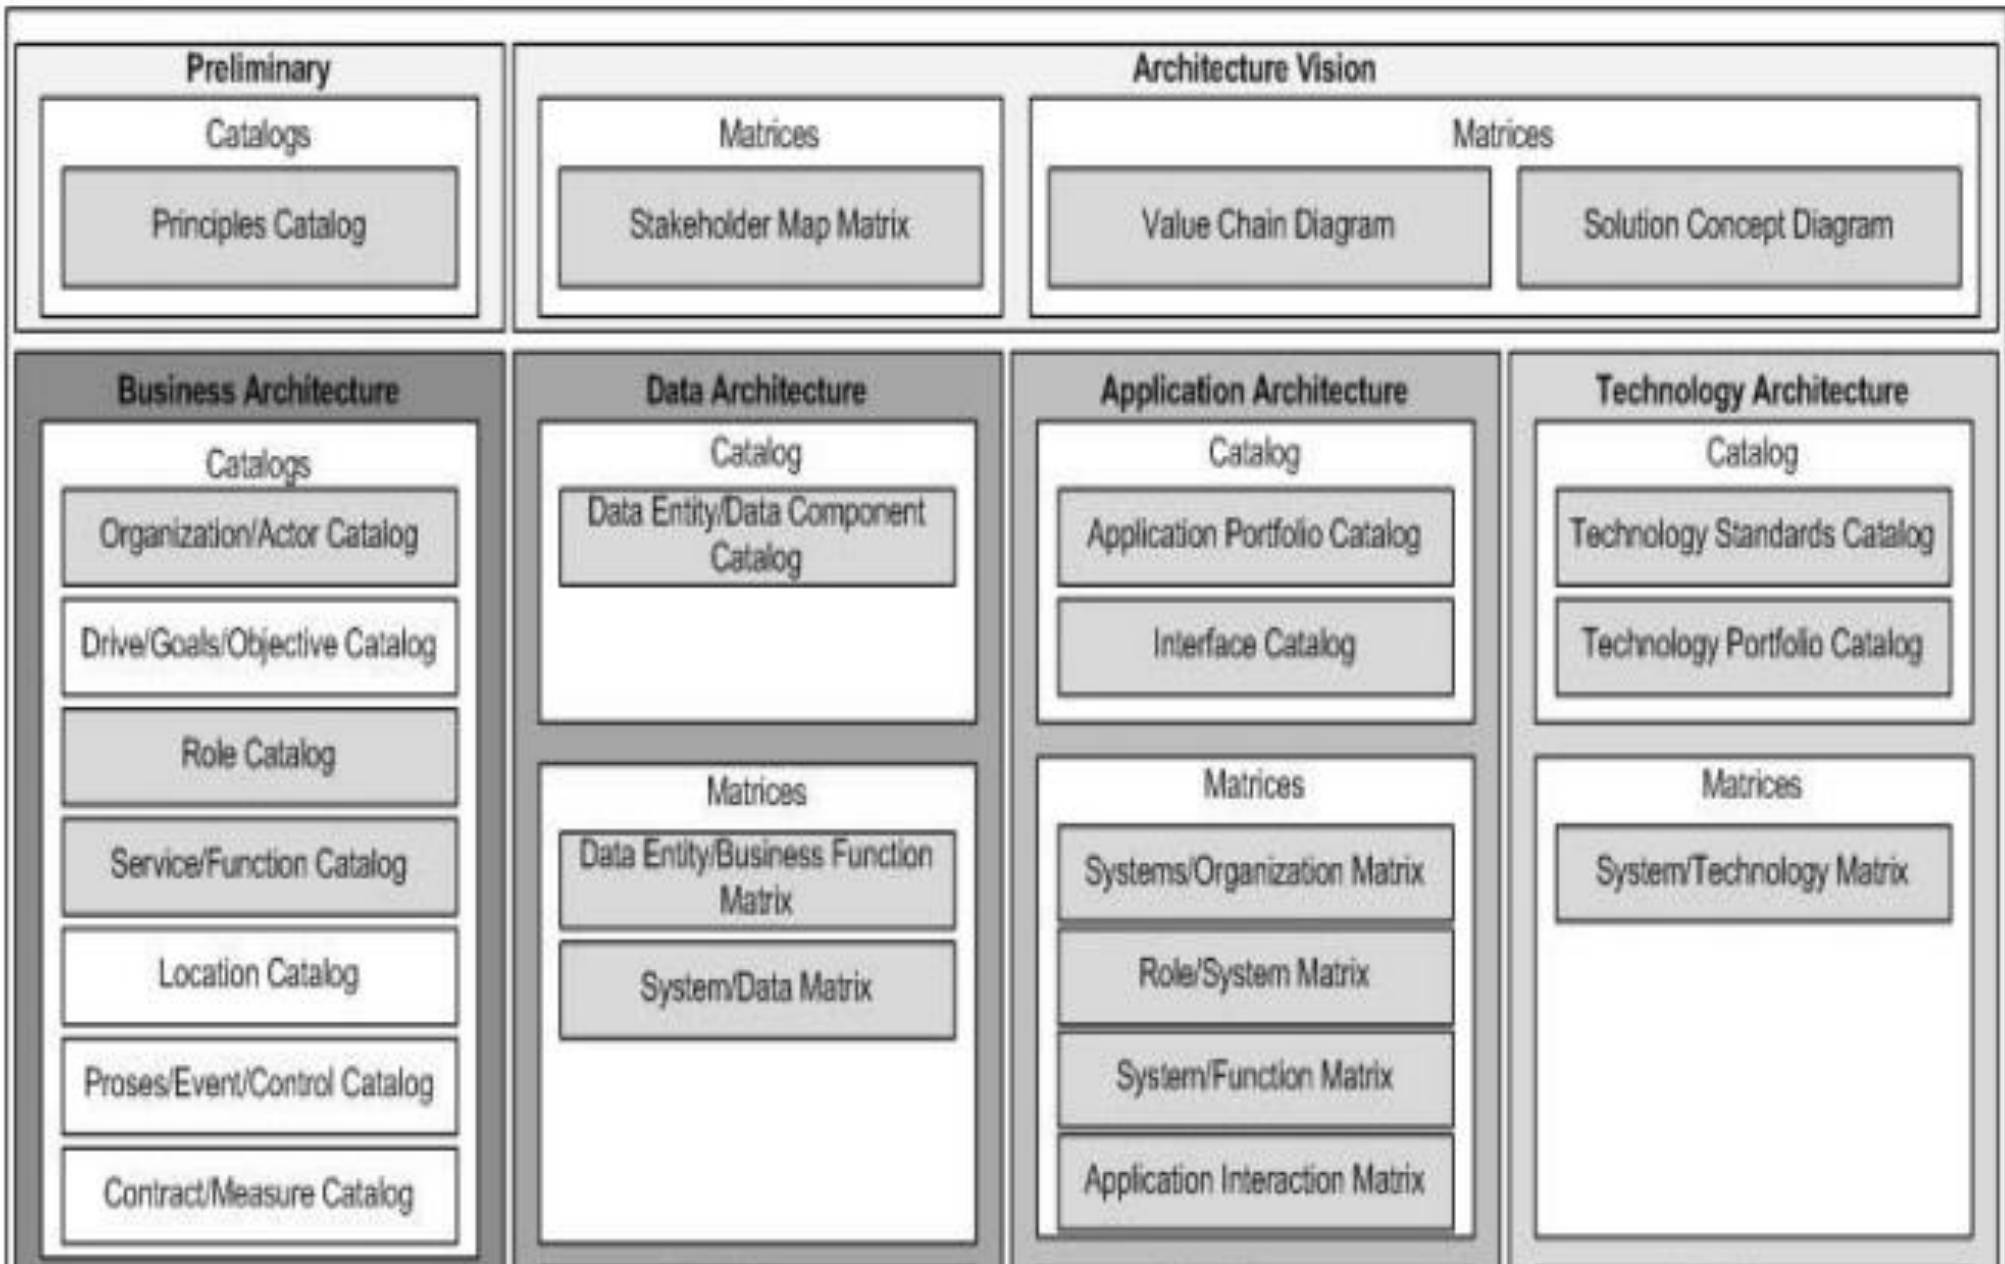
Preliminary

Catalogs

Principles Catalog

Architecture Vision

Matrices

Stakeholder Map Matrix

Matrices

Value Chain Diagram

Solution Concept Diagram

Business Architecture

Catalogs

Organization/Actor Catalog

Drive/Goals/Objective Catalog

Role Catalog

Service/Function Catalog

Location Catalog

Proses/Event/Control Catalog

Contract/Measure Catalog

Data Architecture

Catalog

Data Entity/Data Component Catalog

Matrices

Data Entity/Business Function Matrix

System/Data Matrix

Application Architecture

Catalog

Application Portfolio Catalog

Interface Catalog

Matrices

Systems/Organization Matrix

Role/System Matrix

System/Function Matrix

Application Interaction Matrix

Technology Architecture

Catalog

Technology Standards Catalog

Technology Portfolio Catalog

Matrices

System/Technology Matrix